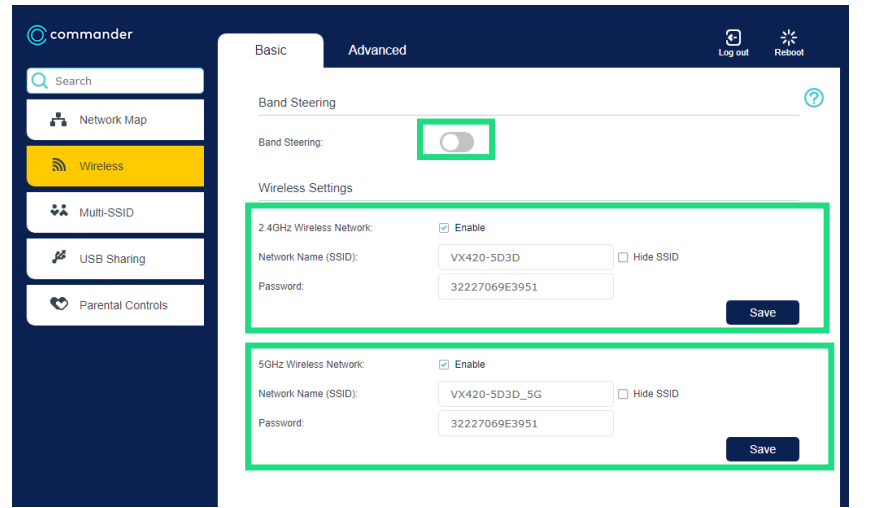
commander

Basic

Advanced

Log out

Reboot

Search

Network Map

Wireless

Multi-SSID

USB Sharing

Parental Controls

Band Steering

Band Steering:

Wireless Settings

2.4GHz Wireless Network:
Enable

Network Name (SSID):
VX420-5D3D
Hide SSID

Password:
32227069E3951

Save

5GHz Wireless Network:
Enable

Network Name (SSID):
VX420-5D3D_5G
Hide SSID

Password:
32227069E3951

Save